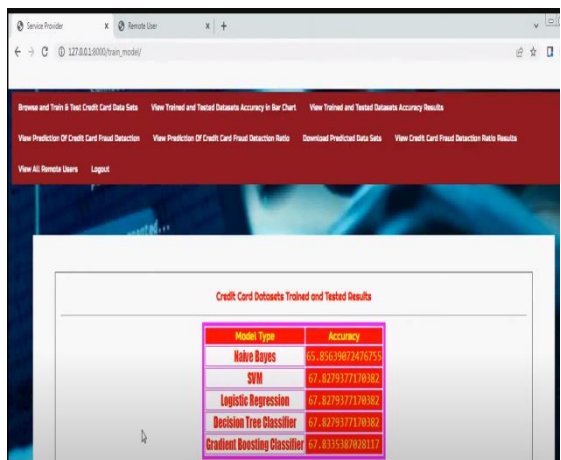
Service Provider × Remote User × +

127.0.0.1:8000/train_model/

Browse and Train & Test Credit Card Data Sets View Trained and Tested Datasets Accuracy in Bar Chart View Trained and Tested Datasets Accuracy Results

View Prediction Of Credit Card Fraud Detection View Prediction Of Credit Card Fraud Detection Ratio Download Predicted Data Sets View Credit Card Fraud Detection Ratio Results

View All Remote Users Logout

Credit Card Datasets Trained and Tested Results

| Model Type | Accuracy |
|---|---|
| Naive Bayes | 65.85639072476755 |
| SVM | 67.8279377170382 |
| Logistic Regression | 67.8279377170382 |
| Decision Tree Classifier | 67.8279377170382 |
| Gradient Boosting Classifier | 67.8335387028117 |